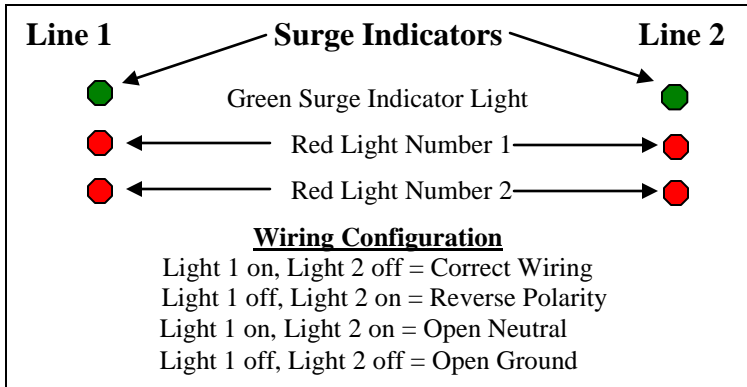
Line 1
Surge Indicators
Line 2

Green Surge Indicator Light

Red Light Number 1

Red Light Number 2

Wiring Configuration

Light 1 on, Light 2 off = Correct Wiring
Light 1 off, Light 2 on = Reverse Polarity
Light 1 on, Light 2 on = Open Neutral
Light 1 off, Light 2 off = Open Ground